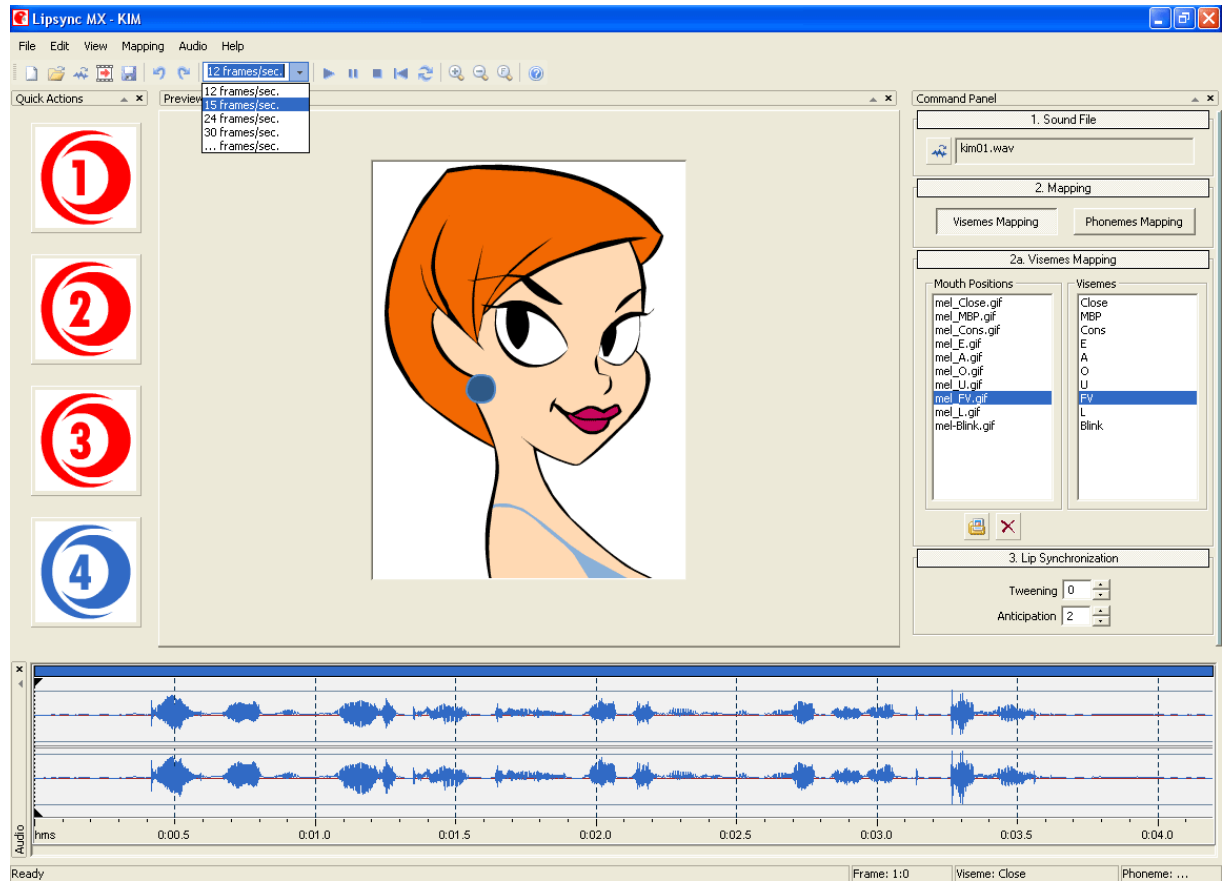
Lipsync MX - KIM

File Edit View Mapping Audio Help

12 frames/sec.
12 frames/sec.
15 frames/sec.
24 frames/sec.
30 frames/sec.
... frames/sec.

Quick Actions

Preview

1
2
3
4

Command Panel

1. Sound File
kim01.wav

2. Mapping
Visemes Mapping
Phonemes Mapping

2a. Visemes Mapping
Mouth Positions
mel_Close.gif
mel_MBP.gif
mel_Cons.gif
mel_E.gif
mel_A.gif
mel_O.gif
mel_U.gif
mel_FV.gif
mel_L.gif
mel-Blink.gif

Visemes
Close
MBP
Cons
E
A
O
U
FV
L
Blink

3. Lip Synchronization
Tweening 0
Anticipation 2

Audio
hms 0:00.5 0:01.0 0:01.5 0:02.0 0:02.5 0:03.0 0:03.5 0:04.0

Ready
Frame: 1:0
Viseme: Close
Phoneme: ...